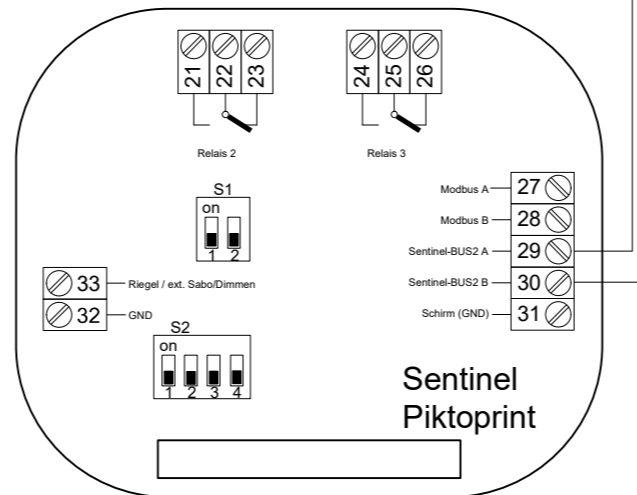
21 22 23

Relais 2

24 25 26

Relais 3

S1
on
1 2

Modbus A 27

Modbus B 28

Sentinel-BUS2 A 29

Sentinel-BUS2 B 30

Schirm (GND) 31

33 Riegel / ext. Sabo/Dimmen

32 GND

S2
on
1 2 3 4

Sentinel
Piktoprint